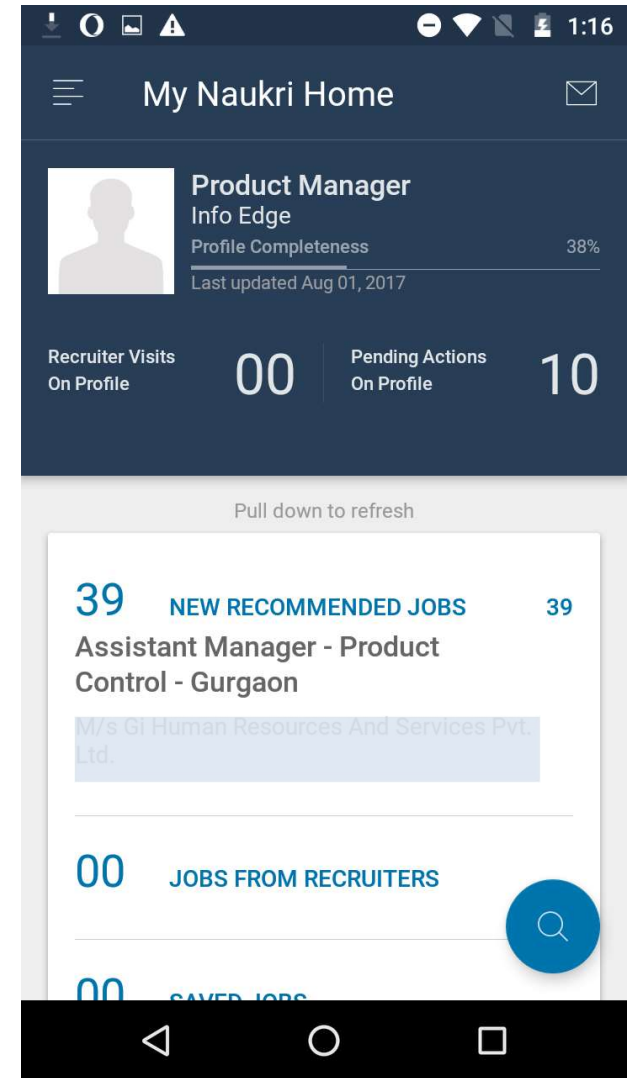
1:16

My Naukri Home

Product Manager
Info Edge
Profile Completeness 38%
Last updated Aug 01, 2017

Recruiter Visits On Profile 00

Pending Actions On Profile 10

Pull down to refresh

39 NEW RECOMMENDED JOBS 39

Assistant Manager - Product Control - Gurgaon

M/s GI Human Resources And Services Pvt. Ltd.

00 JOBS FROM RECRUITERS

00 SAVED JOBS